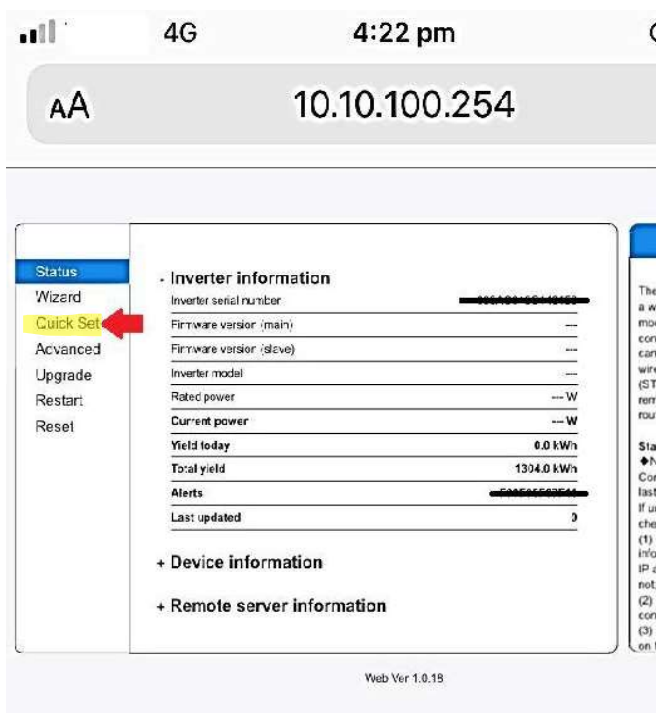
4G 4:22 pm

AA 10.10.100.254

Status
Wizard
Quick Set
Advanced
Upgrade
Restart
Reset

- Inverter information

| | |
|---|---|
| Inverter serial number | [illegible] |
| Firmware version (main) | --- |
| Firmware version (slave) | --- |
| Inverter model | --- |
| Rated power | --- W |
| Current power | --- W |
| Yield today | 0.0 kWh |
| Total yield | 1304.0 kWh |
| Alerts | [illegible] |
| Last updated | 0 |

+ Device information

+ Remote server information

Web Ver 1.0.18

The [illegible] a w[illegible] mo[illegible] con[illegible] can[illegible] wir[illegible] (ST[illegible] rem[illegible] rou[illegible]

Sta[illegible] ◆N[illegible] Co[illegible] las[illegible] If u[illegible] che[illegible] (1) info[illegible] IP a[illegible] not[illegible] (2) con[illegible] (3) on t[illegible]